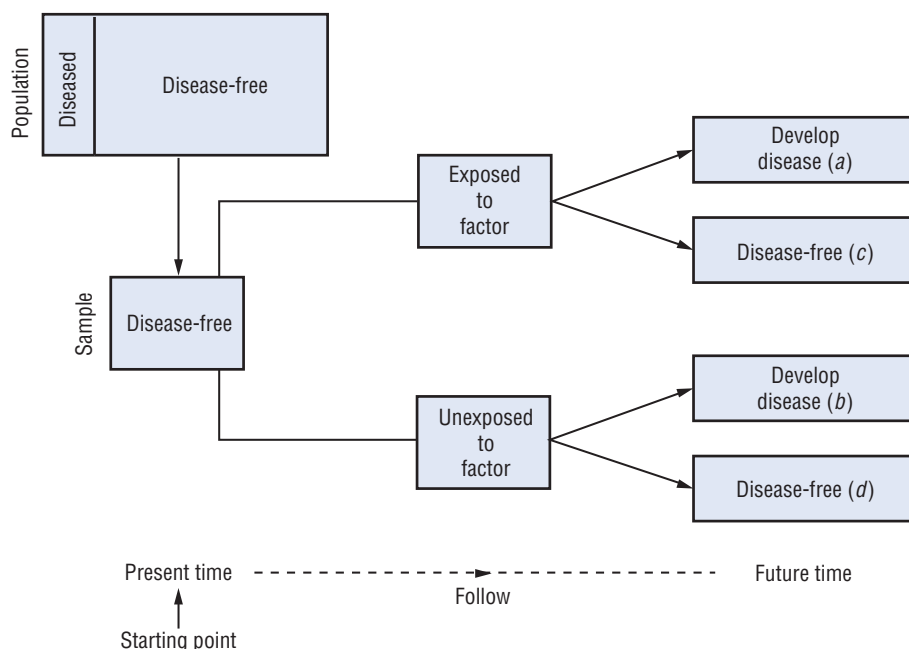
Population
Diseased
Disease-free

Sample
Disease-free

Exposed to factor

Develop disease ($a$)

Disease-free ($c$)

Unexposed to factor

Develop disease ($b$)

Disease-free ($d$)

Present time
Follow
Future time
Starting point